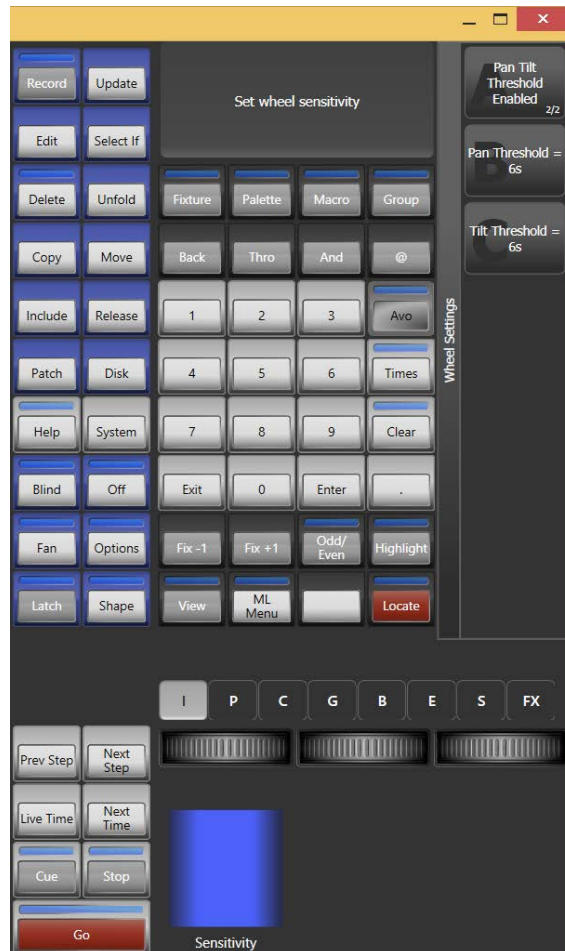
Record
Update
Edit
Select If
Delete
Unfold
Copy
Move
Include
Release
Patch
Disk
Help
System
Blind
Off
Fan
Options
Latch
Shape

Set wheel sensitivity

Fixture
Palette
Macro
Group
Back
Thro
And
@
1
2
3
Avo
4
5
6
Times
7
8
9
Clear
Exit
0
Enter
.
Fix -1
Fix +1
Odd/ Even
Highlight
View
ML Menu
Locate

Wheel Settings

A Pan Tilt Threshold Enabled 2/2
B Pan Threshold = 6s
C Tilt Threshold = 6s

I
P
C
G
B
E
S
FX

Prev Step
Next Step
Live Time
Next Time
Cue
Stop
Go

Sensitivity